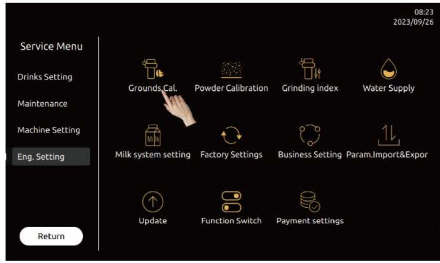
08:23
2023/09/26

Service Menu

Drinks Setting

Maintenance

Machine Setting

Eng. Setting

Return

Grounds Cal.

Powder Calibration

Grinding index

Water Supply

Milk system setting

Factory Settings

Business Setting

Param.Import&Expor

Update

Function Switch

Payment settings